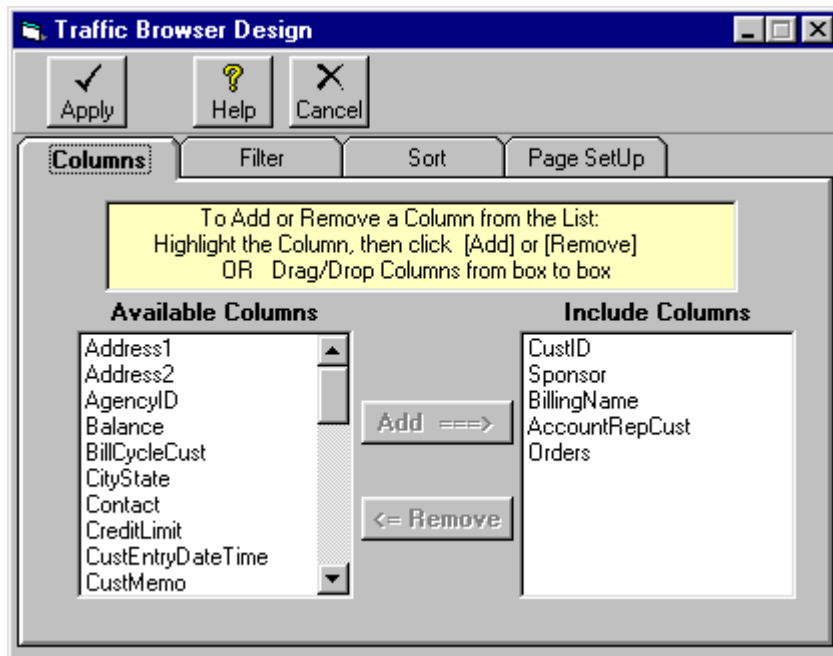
Traffic Browser Design

Apply
Help
Cancel

Columns
Filter
Sort
Page SetUp

To Add or Remove a Column from the List:
Highlight the Column, then click [Add] or [Remove]
OR Drag/Drop Columns from box to box

Available Columns
Address1
Address2
AgencyID
Balance
BillCycleCust
CityState
Contact
CreditLimit
CustEntryDateTime
CustMemo

Add ===>
<= Remove

Include Columns
CustID
Sponsor
BillingName
AccountRepCust
Orders